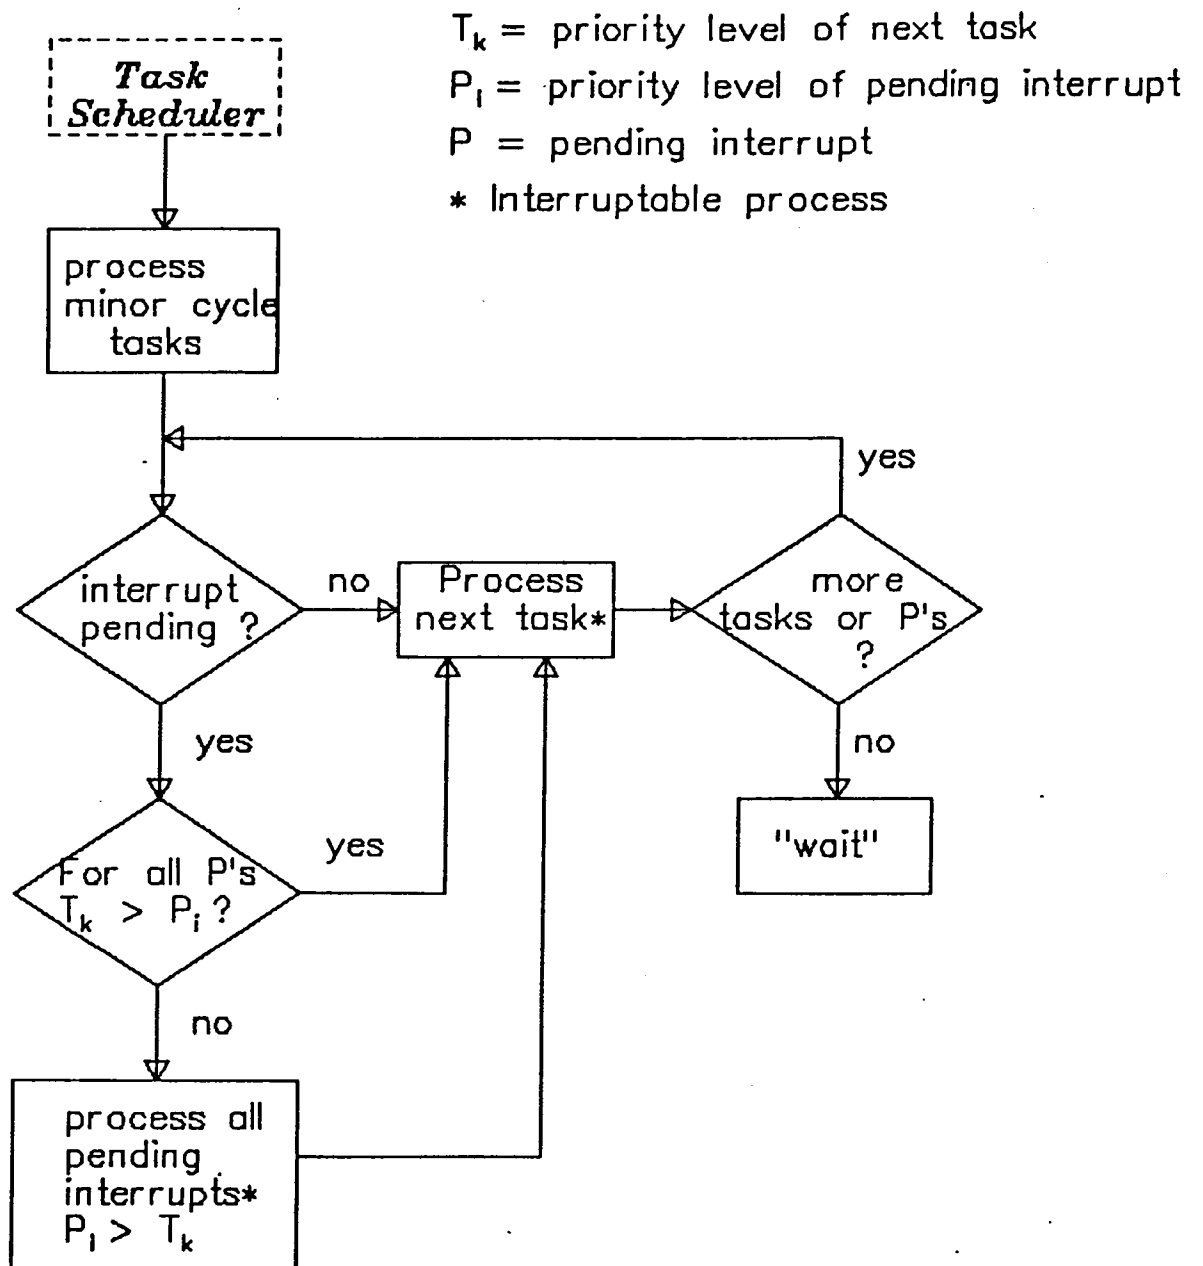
$T_k$ = priority level of next task
$P_i$ = priority level of pending interrupt
P = pending interrupt
* Interruptable process

Task Scheduler

process minor cycle tasks

yes

interrupt pending ?

no

Process next task*

more tasks or P's ?

yes

no

For all P's $T_k > P_i$ ?

yes

"wait"

no

process all pending interrupts* $P_i > T_k$